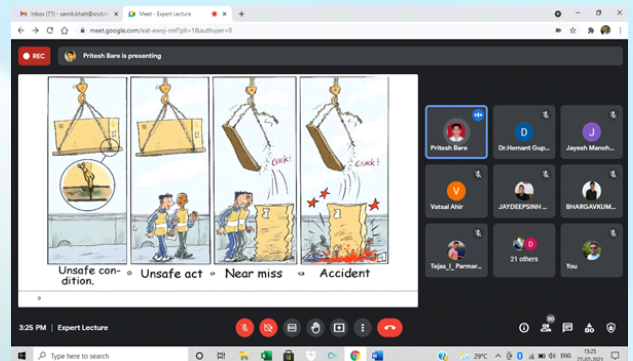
Inbox (71) - samik.bhatt@

Meet - Expert Lecture

meet.google.com/eat-ewoj-nmf?pli=1&authuser=0

REC

Pritesh Bare is presenting

Crack!

Crack!

Unsafe condition. → Unsafe act → Near miss → Accident

Pritesh Bare

Dr.Hemant Gup...

Jayesh Manoh...

Vatsal Ahir

JAYDEEPSINH ...

BHARGAVKUM...

Tejas_I_ Parmar...

21 others

You

3:25 PM | Expert Lecture

30

Type here to search

29°C

ENG

15:25
21-07-2021